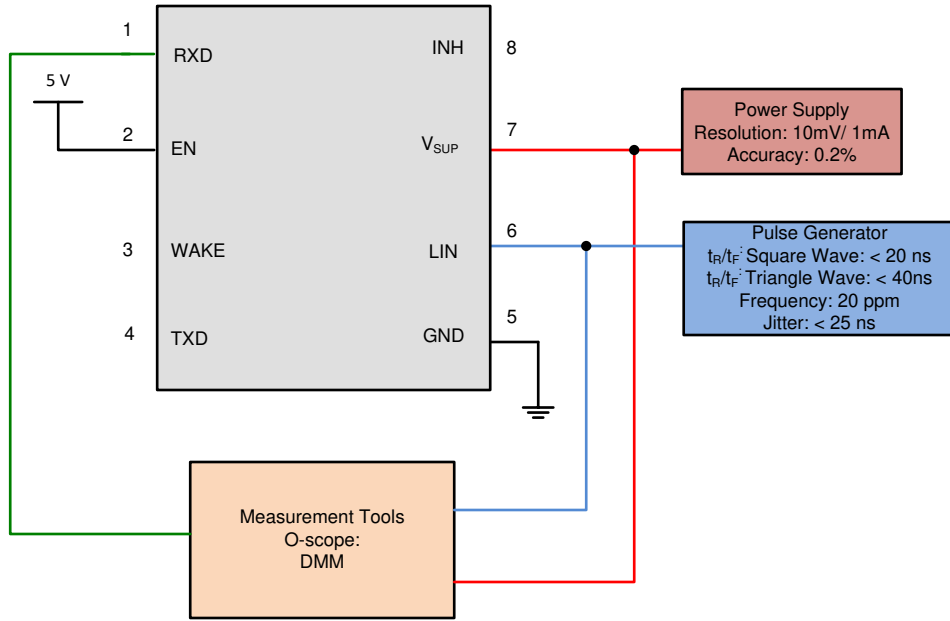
1
RXD
INH
8
5 V
2
EN
$V_{SUP}$
7
Power Supply
Resolution: 10mV/ 1mA
Accuracy: 0.2%
3
WAKE
LIN
6
Pulse Generator
$t_R/t_F$: Square Wave: < 20 ns
$t_R/t_F$: Triangle Wave: < 40ns
Frequency: 20 ppm
Jitter: < 25 ns
4
TXD
GND
5
Measurement Tools
O-scope:
DMM